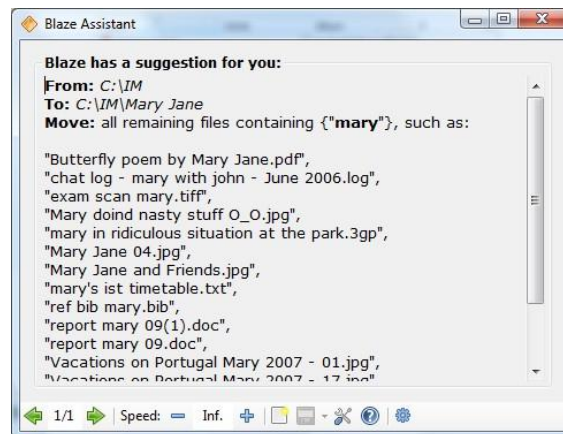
Blaze Assistant

Blaze has a suggestion for you:

From: C:\IM
To: C:\IM\Mary Jane
Move: all remaining files containing {"mary"}, such as:

"Butterfly poem by Mary Jane.pdf",
"chat log - mary with john - June 2006.log",
"exam scan mary.tiff",
"Mary doind nasty stuff O_O.jpg",
"mary in ridiculous situation at the park.3gp",
"Mary Jane 04.jpg",
"Mary Jane and Friends.jpg",
"mary's ist timetable.txt",
"ref bib mary.bib",
"report mary 09(1).doc",
"report mary 09.doc",
"Vacations on Portugal Mary 2007 - 01.jpg",
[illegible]

1/1 Speed: Inf.